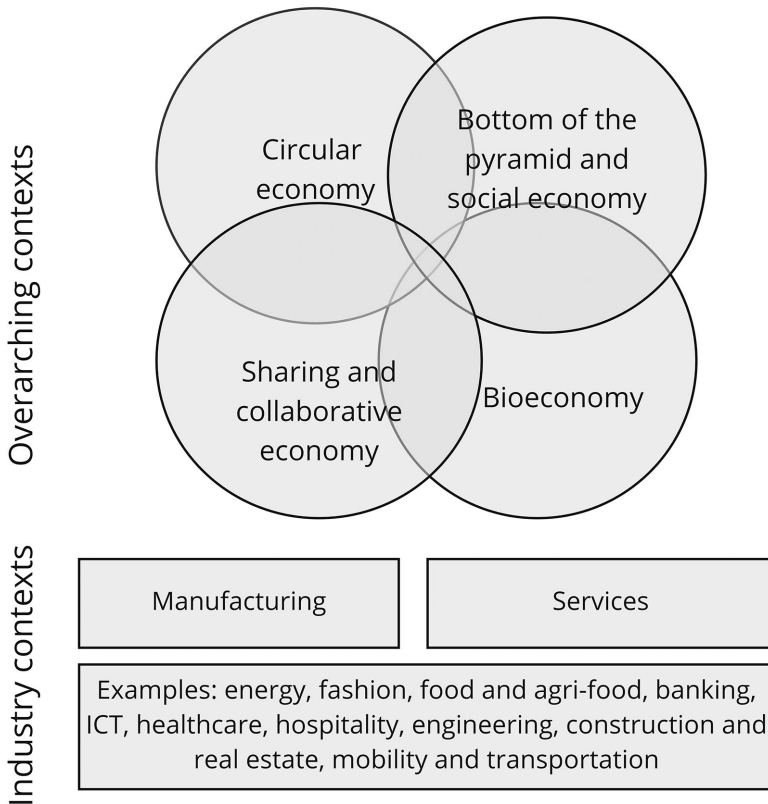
Overarching contexts

Circular economy

Bottom of the pyramid and social economy

Sharing and collaborative economy

Bioeconomy

Industry contexts

Manufacturing

Services

Examples: energy, fashion, food and agri-food, banking, ICT, healthcare, hospitality, engineering, construction and real estate, mobility and transportation